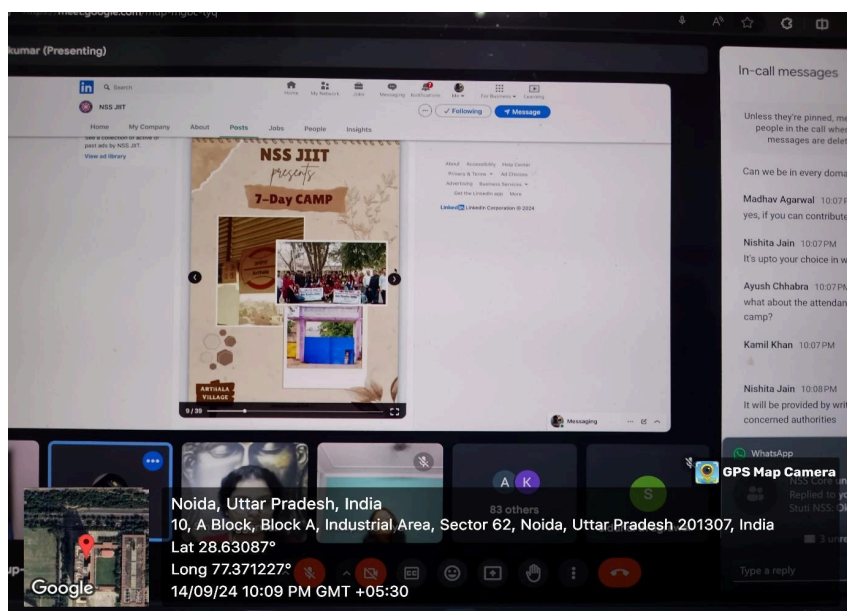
meet.google.com

kumar (Presenting)

Search
Home My Network Jobs Messaging Notifications Me For Business Learning
NSS JIIT
Home My Company About Posts Jobs People Insights
✓ Following
Message
see a collection of active or past ads by NSS JIIT.
View ad library

NSS JIIT
presents
7-Day CAMP
ARTHALA VILLAGE
9 / 30

About Accessibility Help Center
Privacy & Terms Ad Choices
Advertising Business Services
Get the LinkedIn app More
LinkedIn Corporation © 2024

Messaging

In-call messages

Unless they're pinned, me people in the call wher messages are delet

Can we be in every doma

Madhav Agarwal 10:07
yes, if you can contribute

Nishita Jain 10:07 PM
It's upto your choice in w

Ayush Chhabra 10:07
what about the attendan camp?

Kamil Khan 10:07 PM

Nishita Jain 10:08 PM
It will be provided by writ concerned authorities

WhatsApp
NSS Core
Replied to yo
Stuti NSS:
3 unre

Type a reply

A K
83 others
S

GPS Map Camera
Noida, Uttar Pradesh, India
10, A Block, Block A, Industrial Area, Sector 62, Noida, Uttar Pradesh 201307, India
Lat 28.63087°
Long 77.371227°
14/09/24 10:09 PM GMT +05:30
Google